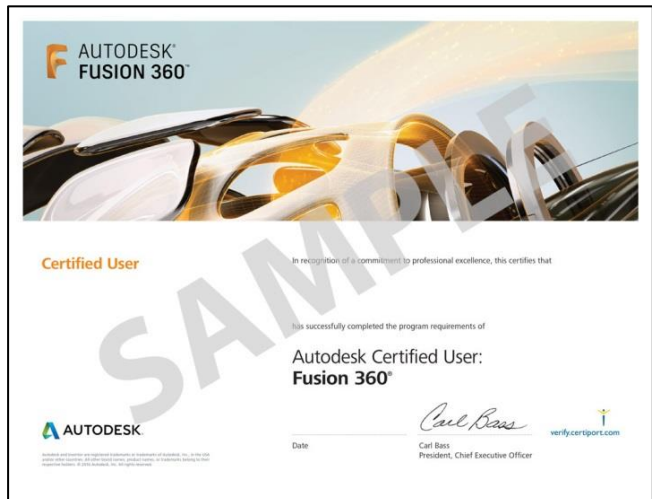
AUTODESK®
FUSION 360™

SAMPLE

Certified User

In recognition of a commitment to professional excellence, this certifies that

has successfully completed the program requirements of

Autodesk Certified User:
Fusion 360®

AUTODESK.

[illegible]

Date

Carl Bass
Carl Bass
President, Chief Executive Officer

verify.certiport.com